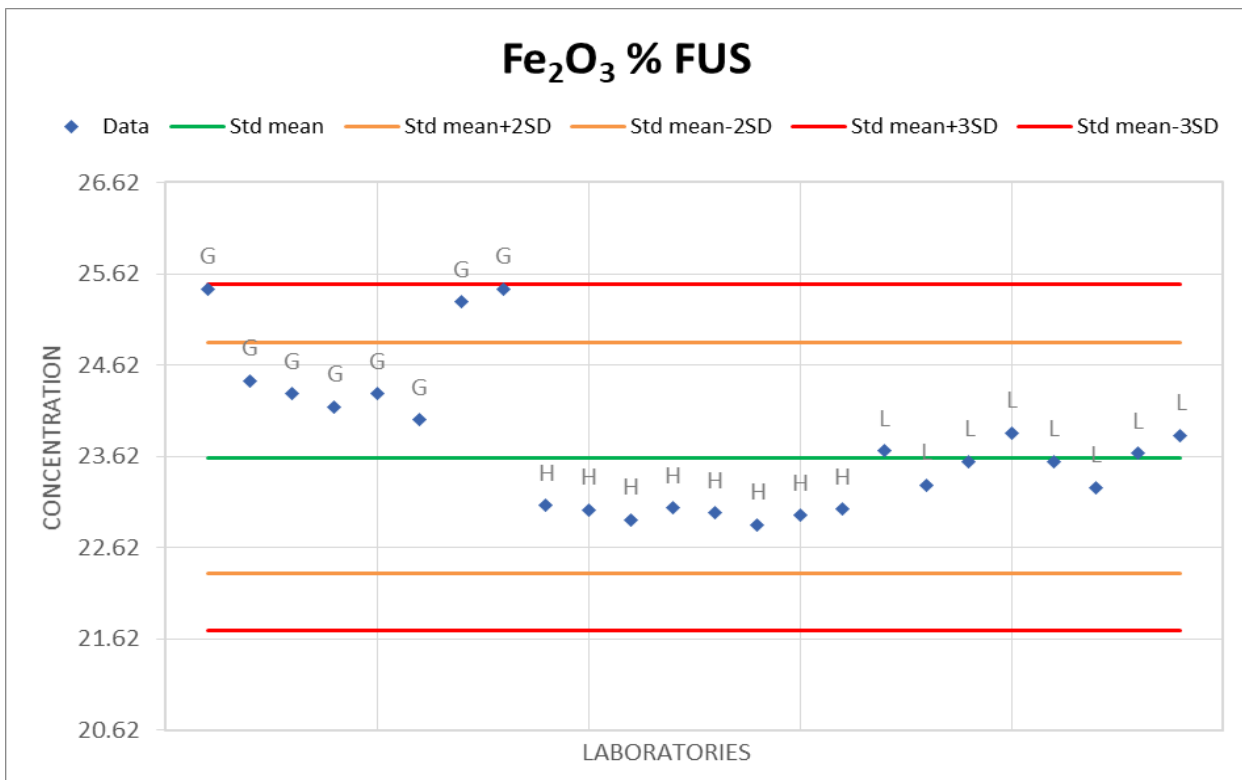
$Fe_2O_3$ % FUS

Data Std mean Std mean+2SD Std mean-2SD Std mean+3SD Std mean-3SD

26.62
25.62
24.62
23.62
22.62
21.62
20.62

CONCENTRATION

G G G G G G G G
H H H H H H H H
L L L L L L L L

LABORATORIES